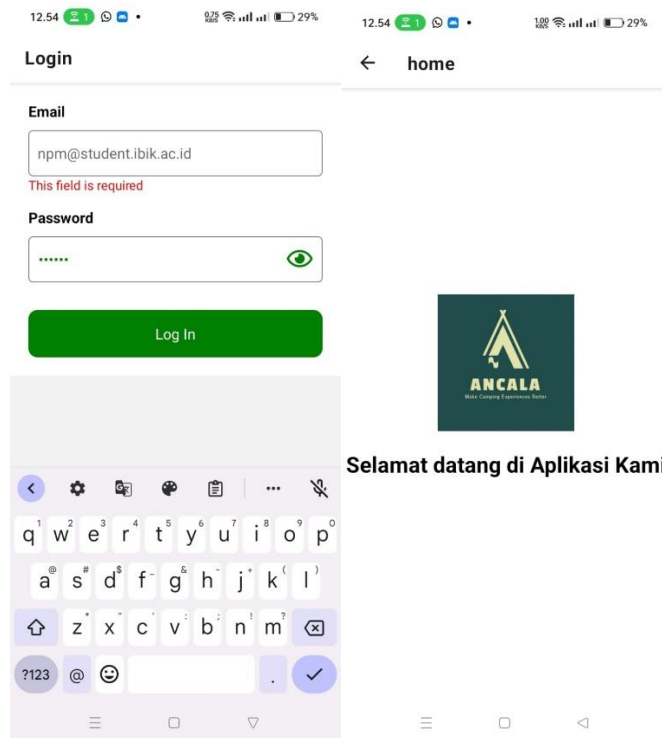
12.54 1 29%

Login

Email

npm@student.ibik.ac.id

This field is required

Password

••••••

Log In

q w e r t y u i o p
a s d f g h j k l
z x c v b n m
?123 @ .

12.54 1 29%

home

ANCALA

Make Camping Experiences Better

Selamat datang di Aplikasi Kami